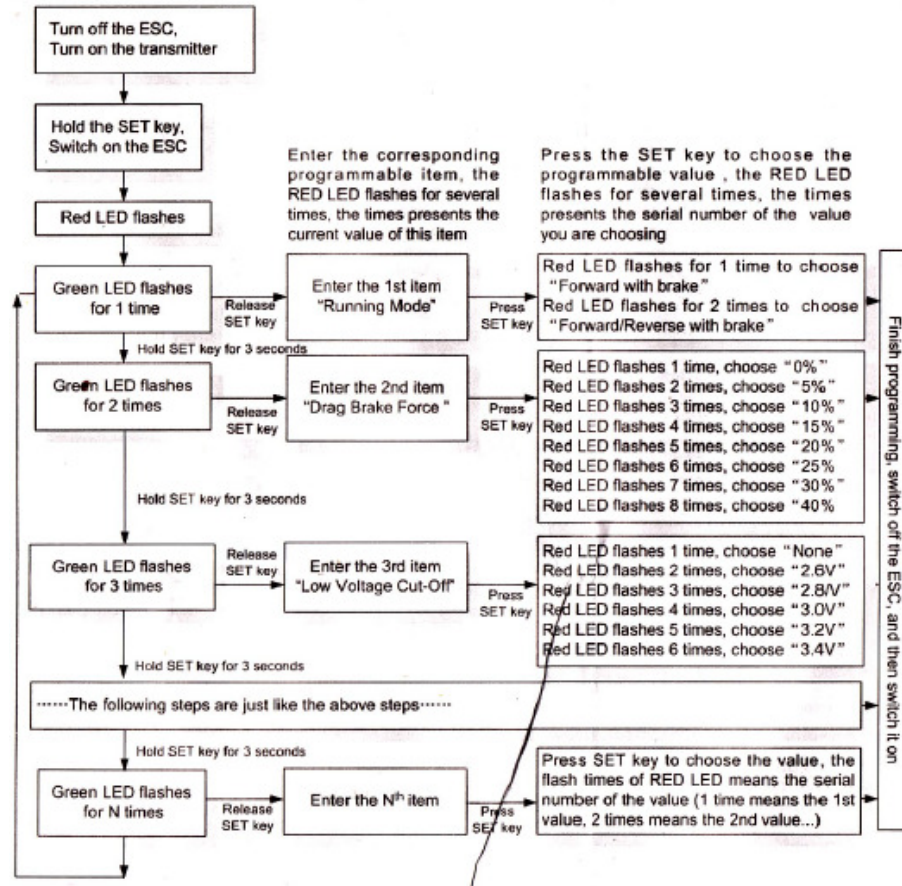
Turn off the ESC,
Turn on the transmitter

Hold the SET key,
Switch on the ESC

Red LED flashes

Enter the corresponding programmable item, the RED LED flashes for several times, the times presents the current value of this item

Press the SET key to choose the programmable value , the RED LED flashes for several times, the times presents the serial number of the value you are choosing

Green LED flashes for 1 time

Release SET key

Enter the 1st item "Running Mode"

Press SET key

Red LED flashes for 1 time to choose "Forward with brake"
Red LED flashes for 2 times to choose "Forward/Reverse with brake"

Hold SET key for 3 seconds

Green LED flashes for 2 times

Release SET key

Enter the 2nd item "Drag Brake Force"

Press SET key

Red LED flashes 1 time, choose "0%"
Red LED flashes 2 times, choose "5%"
Red LED flashes 3 times, choose "10%"
Red LED flashes 4 times, choose "15%"
Red LED flashes 5 times, choose "20%"
Red LED flashes 6 times, choose "25%
Red LED flashes 7 times, choose "30%"
Red LED flashes 8 times, choose "40%

Hold SET key for 3 seconds

Green LED flashes for 3 times

Release SET key

Enter the 3rd item "Low Voltage Cut-Off"

Press SET key

Red LED flashes 1 time, choose "None"
Red LED flashes 2 times, choose "2.6V"
Red LED flashes 3 times, choose "2.8/V"
Red LED flashes 4 times, choose "3.0V"
Red LED flashes 5 times, choose "3.2V"
Red LED flashes 6 times, choose "3.4V"

Hold SET key for 3 seconds

······The following steps are just like the above steps······

Hold SET key for 3 seconds

Green LED flashes for N times

Release SET key

Enter the N$^{th}$ item

Press SET key

Press SET key to choose the value, the flash times of RED LED means the serial number of the value (1 time means the 1st value, 2 times means the 2nd value...)

Finish programming, switch off the ESC, and then switch it on